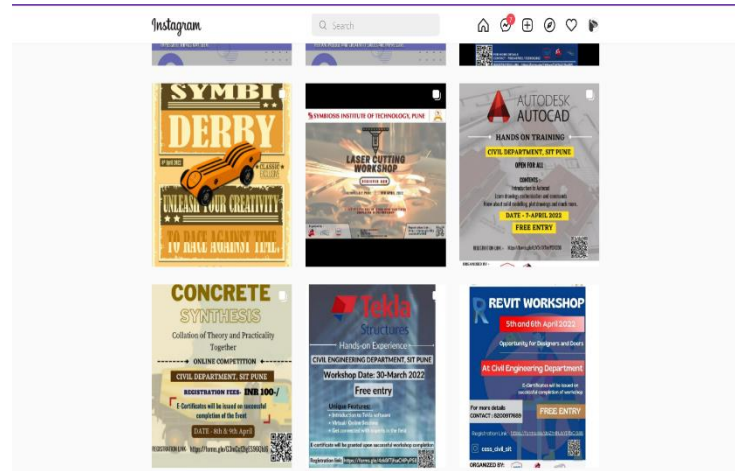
Instagram

Search

SYMBI DERBY

UNLEASH YOUR CREATIVITY

TO RACE AGAINST TIME

SYMBIOSIS INSTITUTE OF TECHNOLOGY, PUNE

LASER CUTTING WORKSHOP

AUTODESK AUTOCAD

HANDS ON TRAINING

CIVIL DEPARTMENT, SIT PUNE

OPEN FOR ALL

CONTENTS :

Introduction to Autocad

DATE :- 7-APRIL 2022

FREE ENTRY

REGISTRATION LINK :- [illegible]

ORGANIZED BY :

CONCRETE SYNTHESIS

Collation of Theory and Practicality Together

ONLINE COMPETITION

CIVIL DEPARTMENT, SIT PUNE

REGISTRATION FEES- INR 100/-

E-Certificates will be issued on successful completion of the Event

DATE - 8th & 9th April

REGISTRATION LINK : https://forms.gle/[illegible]

Tekla Structures

Hands-on Experience

CIVIL ENGINEERING DEPARTMENT, SIT PUNE

Workshop Date: 30-March 2022

Free entry

Unique Features:

• Introduction to Tekla software

• Virtual / Online Sessions

• Get connected with experts in the field

E-certificate will be granted upon successful workshop completion

Registration link : https://forms.gle/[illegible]

REVIT WORKSHOP

5th and 6th April 2022

Opportunity for Designers and Doers

At Civil Engineering Department

E-Certificate will be issued on successful completion of workshop

For more details CONTACT : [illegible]

FREE ENTRY

Registration Link : https://forms.gle/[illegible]

ORGANIZED BY :

cesa_civil_sit